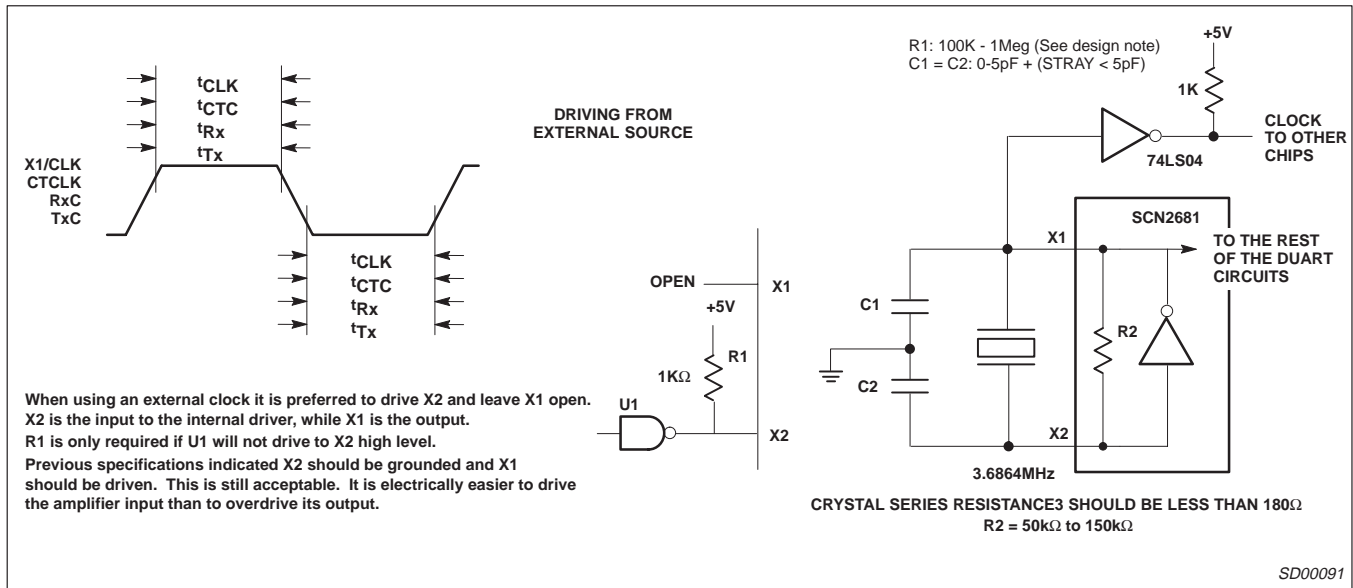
$t_{CLK}$
$t_{CTC}$
$t_{Rx}$
$t_{Tx}$

X1/CLK
CTCLK
RxC
TxC

$t_{CLK}$
$t_{CTC}$
$t_{Rx}$
$t_{Tx}$

DRIVING FROM EXTERNAL SOURCE

R1: 100K - 1Meg (See design note)
C1 = C2: 0-5pF + (STRAY < 5pF)

+5V
1K
CLOCK TO OTHER CHIPS
74LS04

SCN2681
X1
TO THE REST OF THE DUART CIRCUITS

OPEN
X1
+5V
R1
1KΩ
U1
X2

C1
C2
R2
X2
3.6864MHz

When using an external clock it is preferred to drive X2 and leave X1 open.
X2 is the input to the internal driver, while X1 is the output.
R1 is only required if U1 will not drive to X2 high level.
Previous specifications indicated X2 should be grounded and X1 should be driven. This is still acceptable. It is electrically easier to drive the amplifier input than to overdrive its output.

CRYSTAL SERIES RESISTANCE3 SHOULD BE LESS THAN 180Ω
R2 = 50kΩ to 150kΩ

SD00091